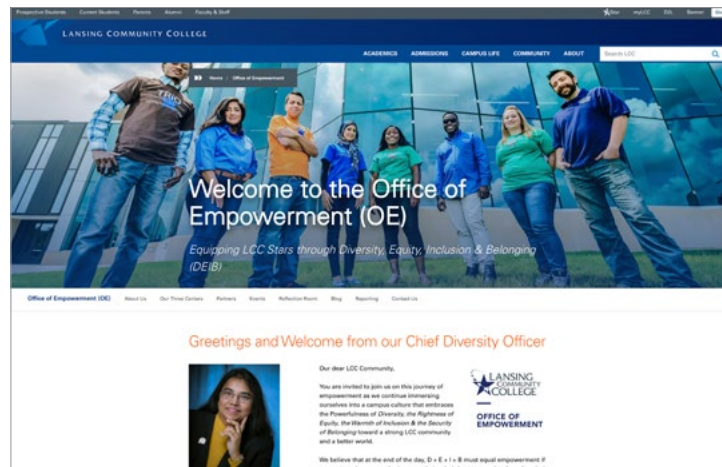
Prospective Students Current Students Parents Alumni Faculty & Staff

Star myLCC D2L Banner

LANSING COMMUNITY COLLEGE

ACADEMICS ADMISSIONS CAMPUS LIFE COMMUNITY ABOUT

Search LCC

Home / Office of Empowerment

Welcome to the Office of Empowerment (OE)

Equipping LCC Stars through Diversity, Equity, Inclusion & Belonging (DEIB)

Office of Empowerment (OE) About Us Our Three Centers Partners Events Reflection Room Blog Reporting Contact Us

Greetings and Welcome from our Chief Diversity Officer

Our dear LCC Community,

You are invited to join us on this journey of empowerment as we continue immersing ourselves into a campus culture that embraces the Powerfulness of Diversity, the Rightness of Equity, the Warmth of Inclusion & the Security of Belonging toward a strong LCC community and a better world.

We believe that at the end of the day, D + E + I + B must equal empowerment if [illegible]

LANSING COMMUNITY COLLEGE

OFFICE OF EMPOWERMENT